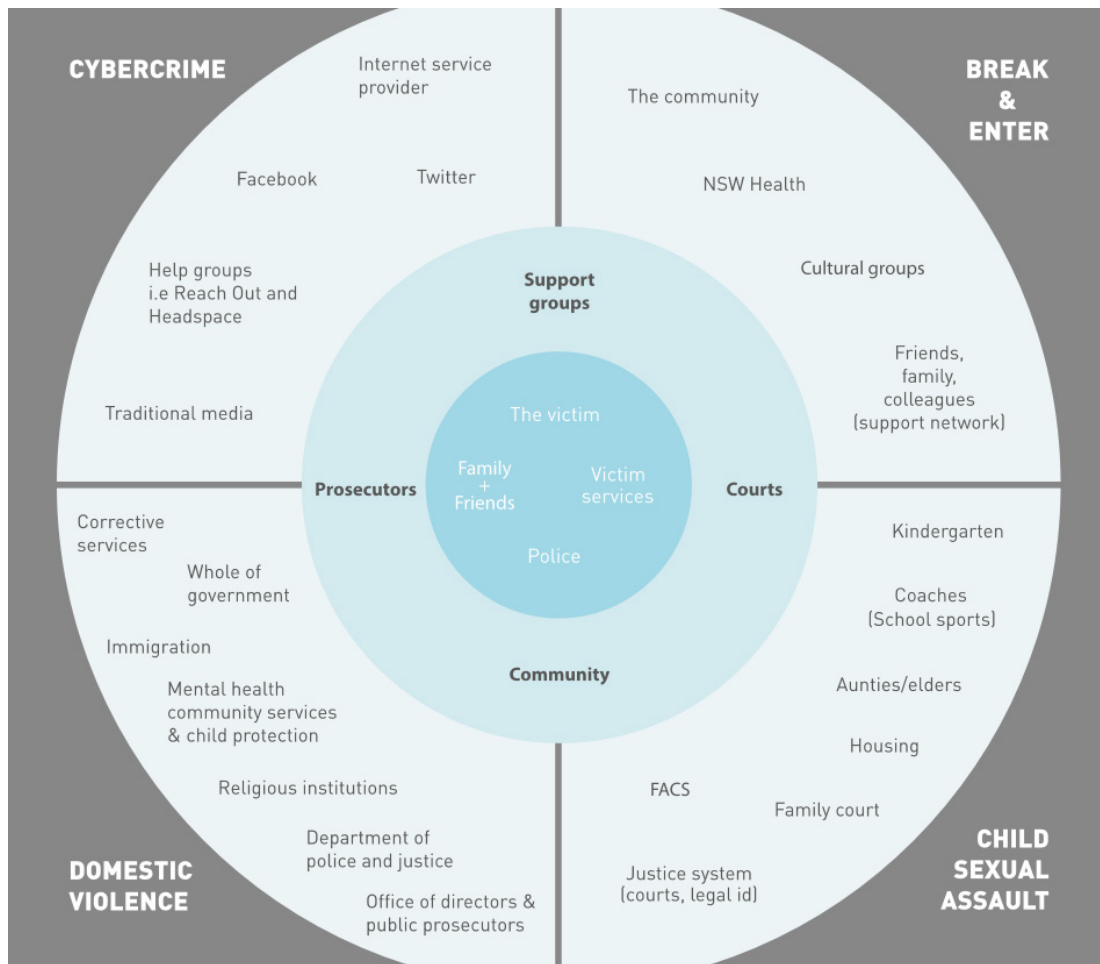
CYBERCRIME

Internet service provider

Facebook

Twitter

Help groups i.e Reach Out and Headspace

Traditional media

BREAK & ENTER

The community

NSW Health

Cultural groups

Friends, family, colleagues (support network)

Support groups

The victim

Family + Friends

Victim services

Police

Prosecutors

Courts

Community

Corrective services

Whole of government

Immigration

Mental health community services & child protection

Religious institutions

Department of police and justice

Office of directors & public prosecutors

DOMESTIC VIOLENCE

Kindergarten

Coaches (School sports)

Aunties/elders

Housing

FACS

Family court

Justice system (courts, legal id)

CHILD SEXUAL ASSAULT